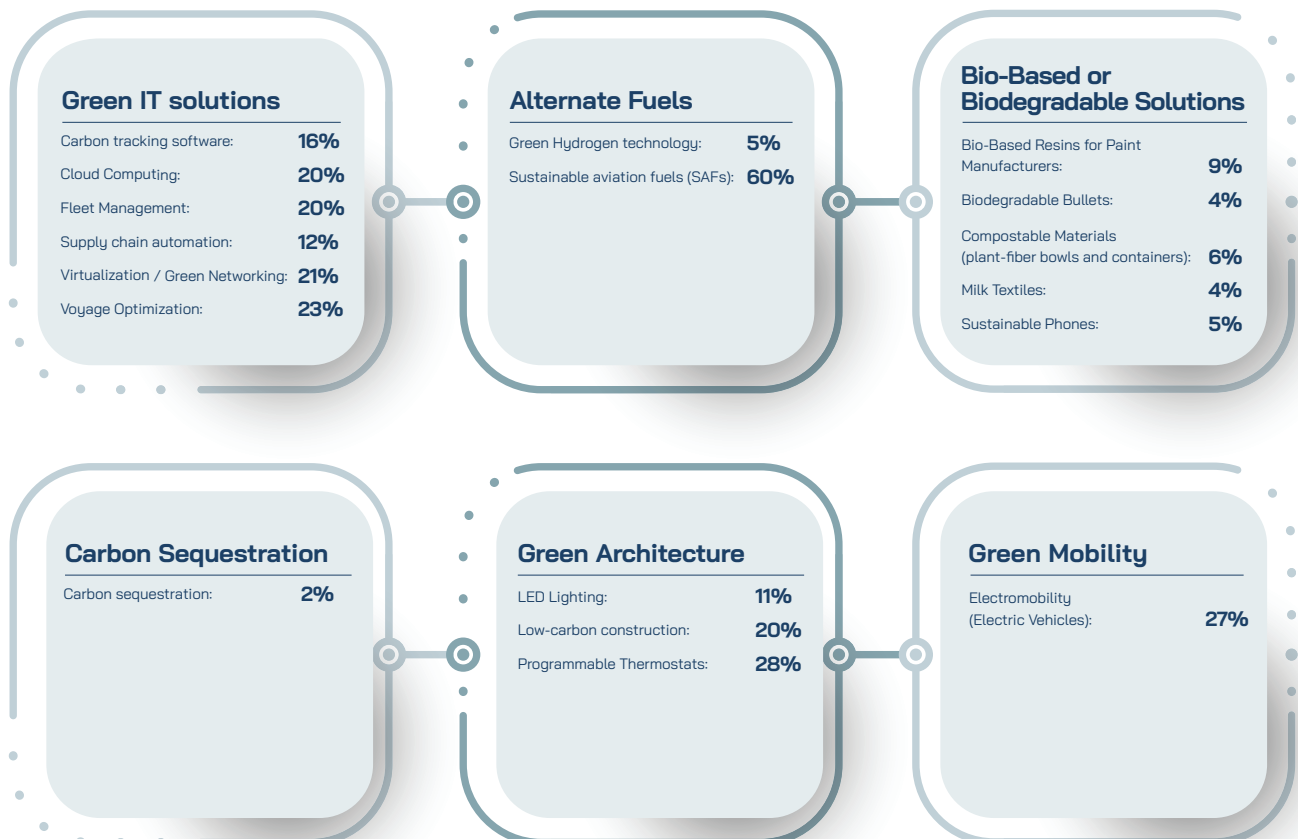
Green IT solutions

Carbon tracking software: 16%
Cloud Computing: 20%
Fleet Management: 20%
Supply chain automation: 12%
Virtualization / Green Networking: 21%
Voyage Optimization: 23%

Alternate Fuels

Green Hydrogen technology: 5%
Sustainable aviation fuels (SAFs): 60%

Bio-Based or Biodegradable Solutions

Bio-Based Resins for Paint Manufacturers: 9%
Biodegradable Bullets: 4%
Compostable Materials (plant-fiber bowls and containers): 6%
Milk Textiles: 4%
Sustainable Phones: 5%

Carbon Sequestration

Carbon sequestration: 2%

Green Architecture

LED Lighting: 11%
Low-carbon construction: 20%
Programmable Thermostats: 28%

Green Mobility

Electromobility (Electric Vehicles): 27%